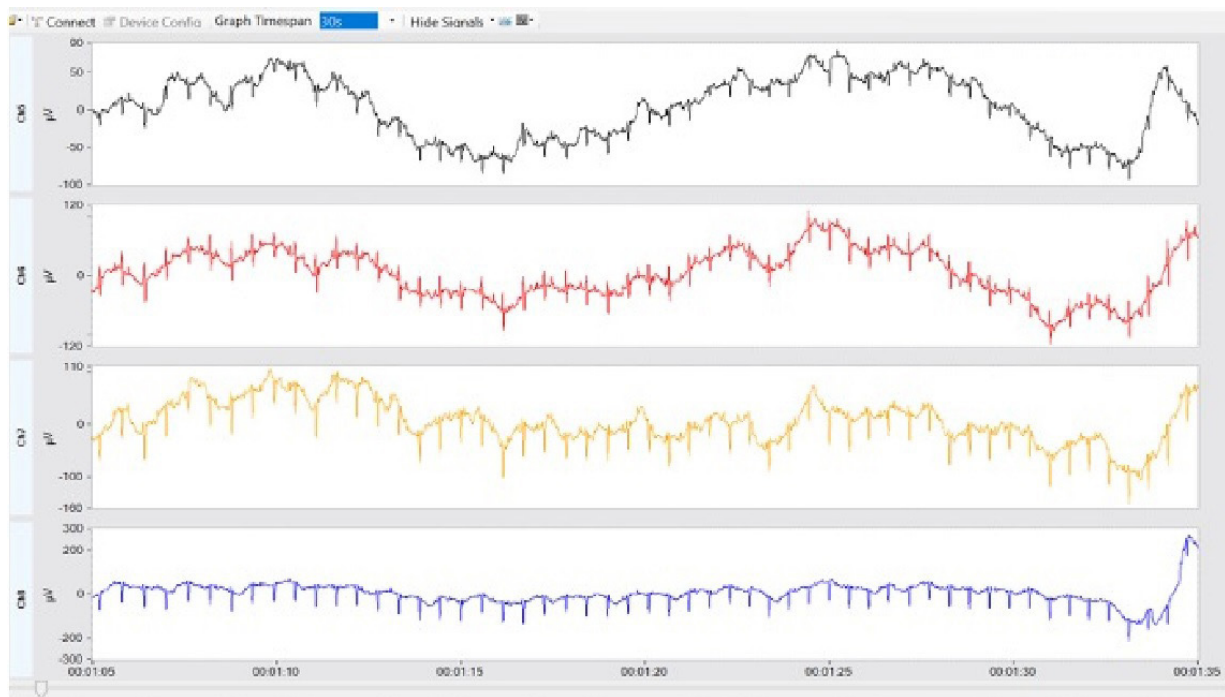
Connect Device Config Graph Timespan 30s Hide Signals

Ch5 µV
50
0
-50
-100

Ch6 µV
120
0
-120

Ch7 µV
130
0
-100
-160

Ch8 µV
300
200
0
-200
-300

00:01:05 00:01:10 00:01:15 00:01:20 00:01:25 00:01:30 00:01:35